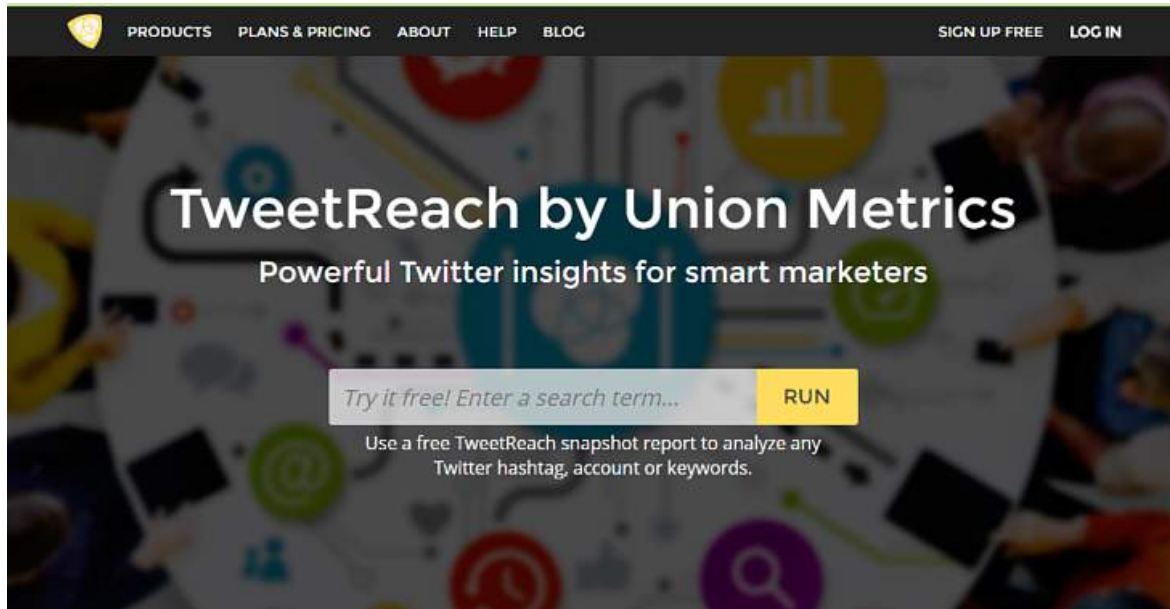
PRODUCTS PLANS & PRICING ABOUT HELP BLOG SIGN UP FREE LOG IN

TweetReach by Union Metrics

Powerful Twitter insights for smart marketers

Try it free! Enter a search term... RUN

Use a free TweetReach snapshot report to analyze any Twitter hashtag, account or keywords.